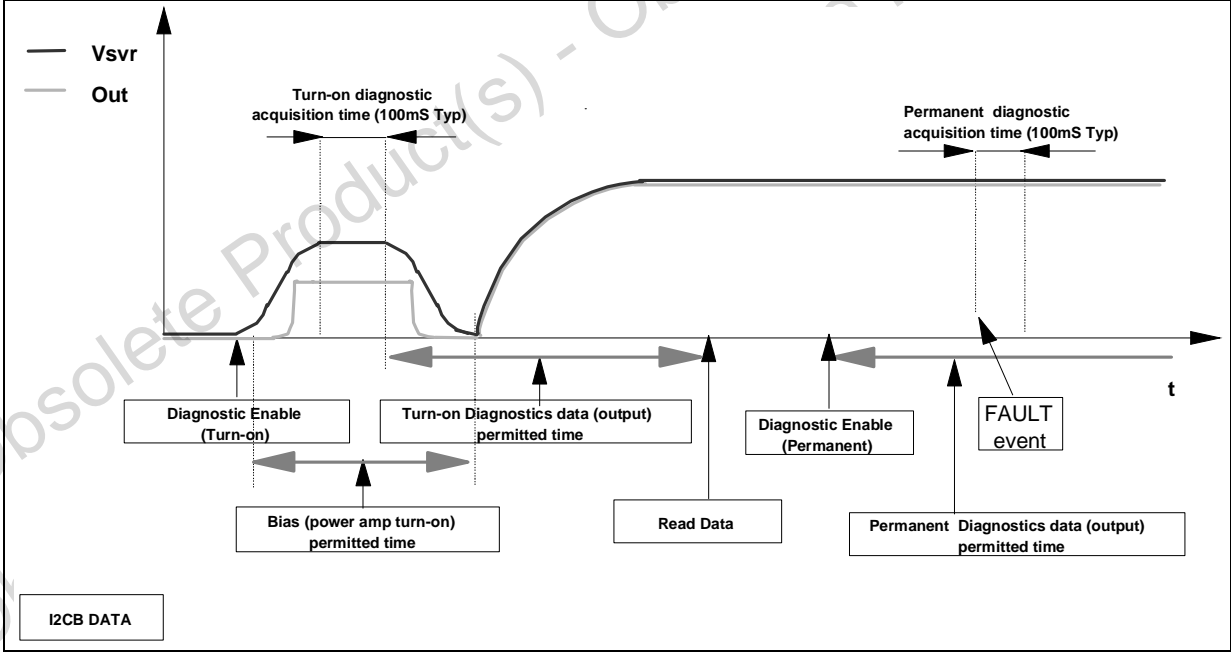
Vsvr

Out

Turn-on diagnostic acquisition time (100mS Typ)

Permanent diagnostic acquisition time (100mS Typ)

t

Diagnostic Enable (Turn-on)

Turn-on Diagnostics data (output) permitted time

Diagnostic Enable (Permanent)

FAULT event

Bias (power amp turn-on) permitted time

Read Data

Permanent Diagnostics data (output) permitted time

I2CB DATA

Obsolete Product(s) - Obsolete Product(s)